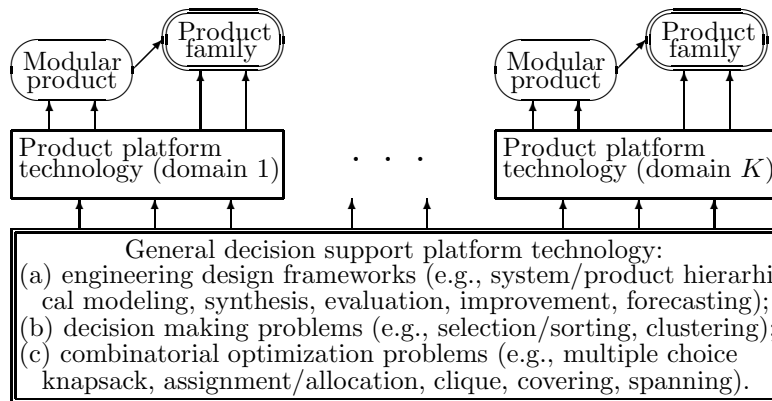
Modular product

Product family

Product platform technology (domain 1)

. . .

Modular product

Product family

Product platform technology (domain $K$)

General decision support platform technology:
(a) engineering design frameworks (e.g., system/product hierarhi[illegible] cal modeling, synthesis, evaluation, improvement, forecasting);
(b) decision making problems (e.g., selection/sorting, clustering)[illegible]
(c) combinatorial optimization problems (e.g., multiple choice knapsack, assignment/allocation, clique, covering, spanning).